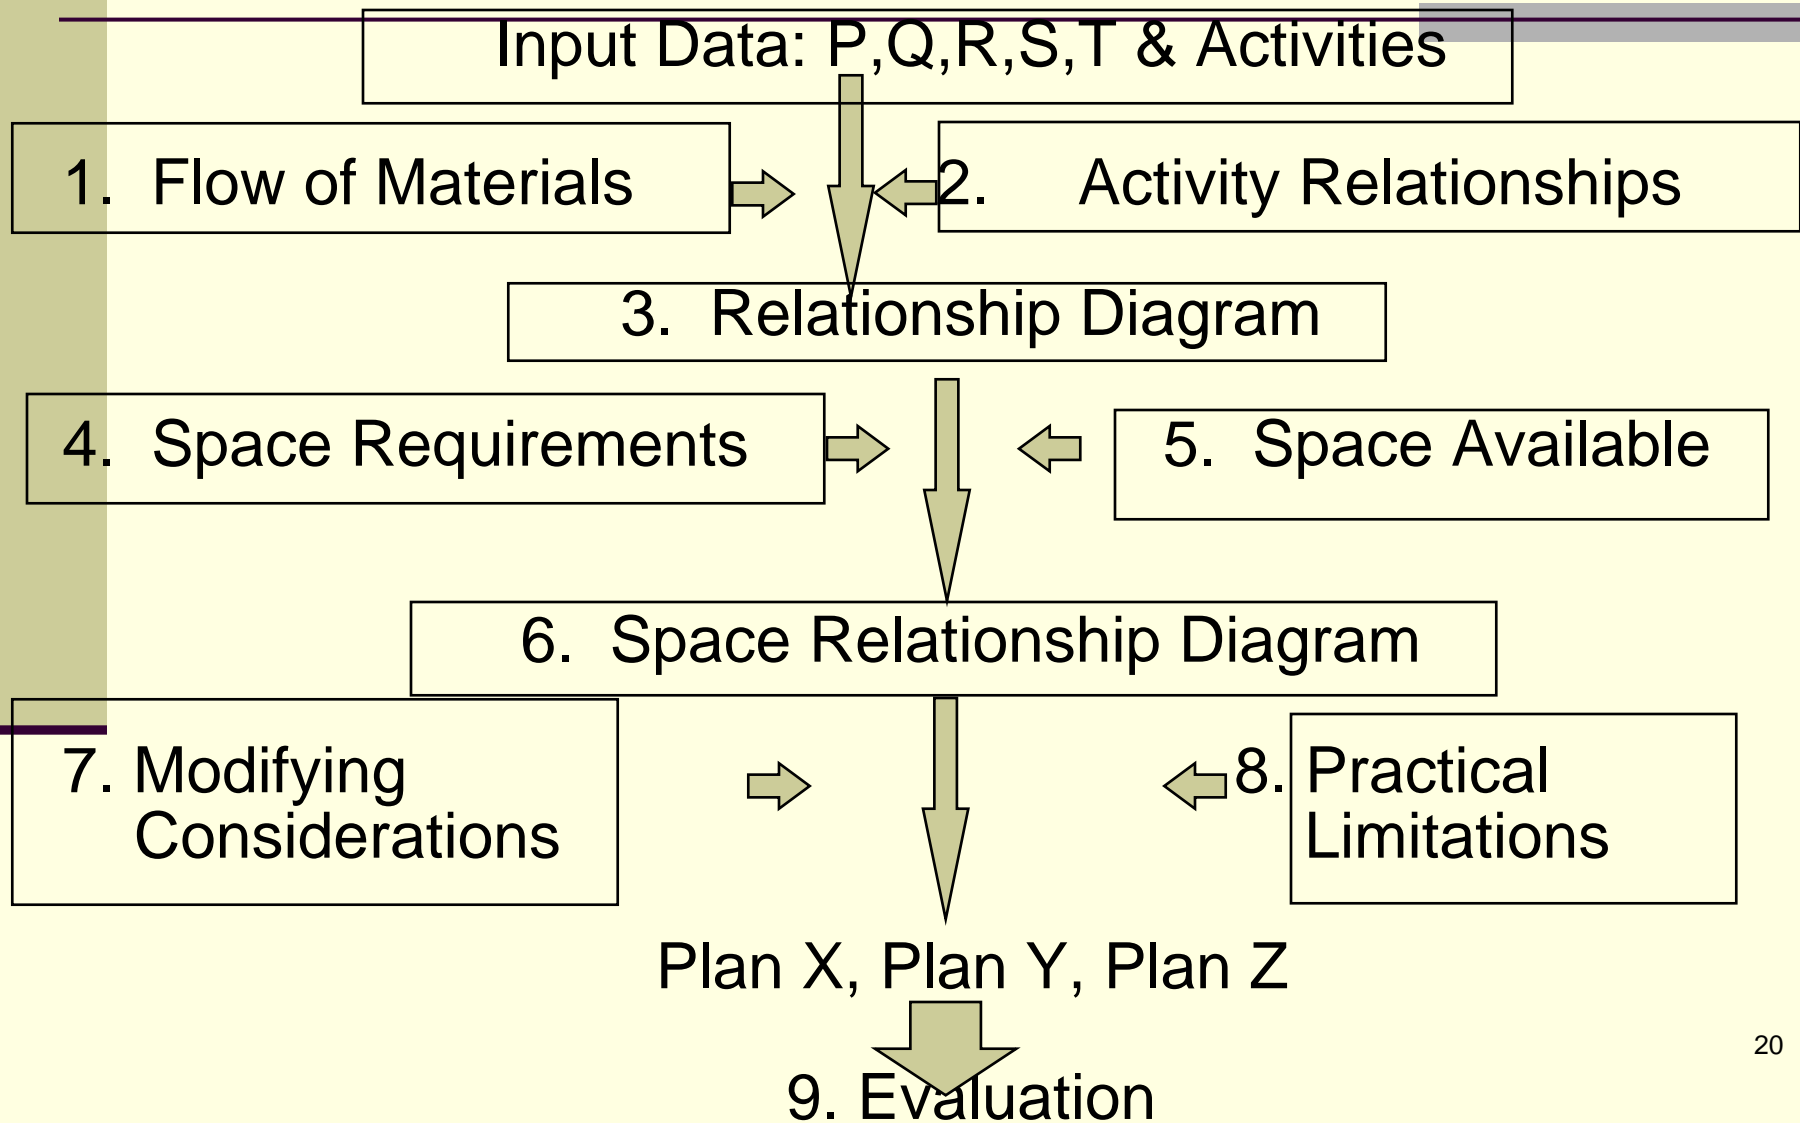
Input Data: P,Q,R,S,T & Activities

1. Flow of Materials

2. Activity Relationships

3. Relationship Diagram

4. Space Requirements

5. Space Available

6. Space Relationship Diagram

7. Modifying Considerations

8. Practical Limitations

Plan X, Plan Y, Plan Z

9. Evaluation

20